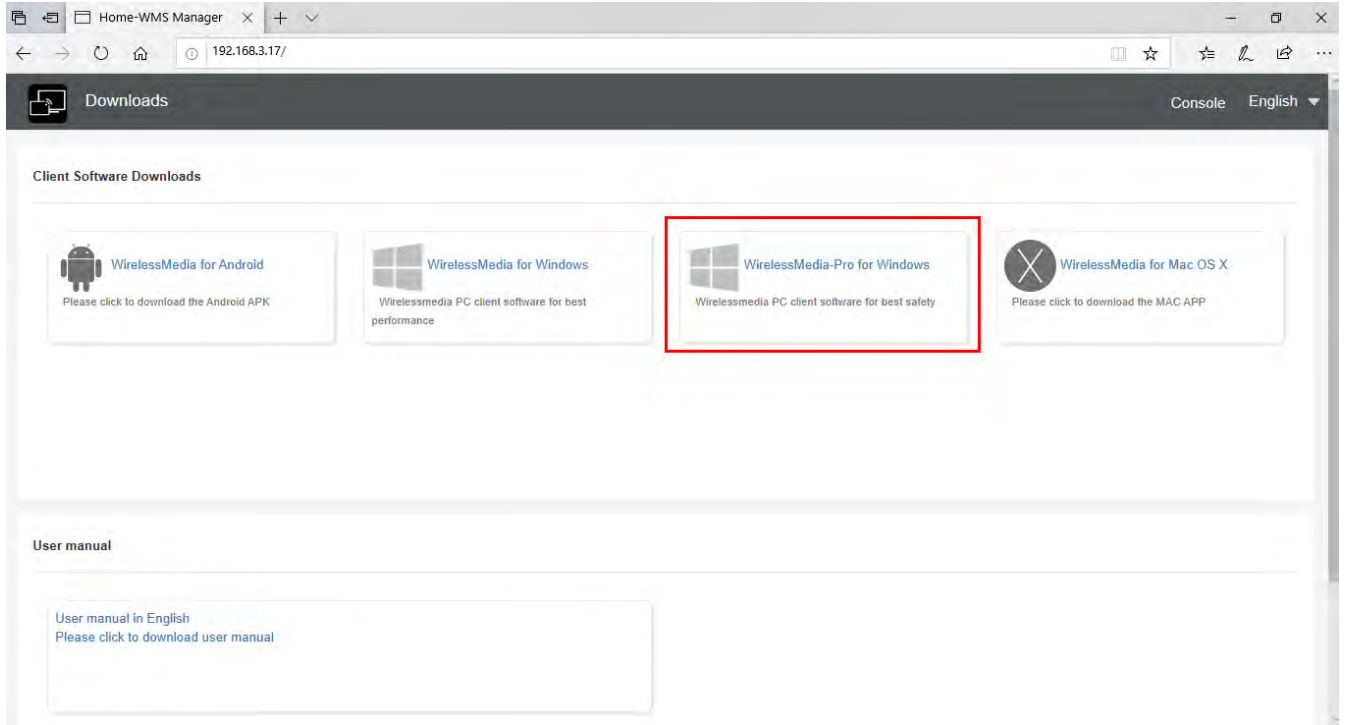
Home-WMS Manager

192.168.3.17/

Downloads

Console English

Client Software Downloads

WirelessMedia for Android
Please click to download the Android APK

WirelessMedia for Windows
Wirelessmedia PC client software for best performance

WirelessMedia-Pro for Windows
Wirelessmedia PC client software for best safety

WirelessMedia for Mac OS X
Please click to download the MAC APP

User manual

User manual in English
Please click to download user manual